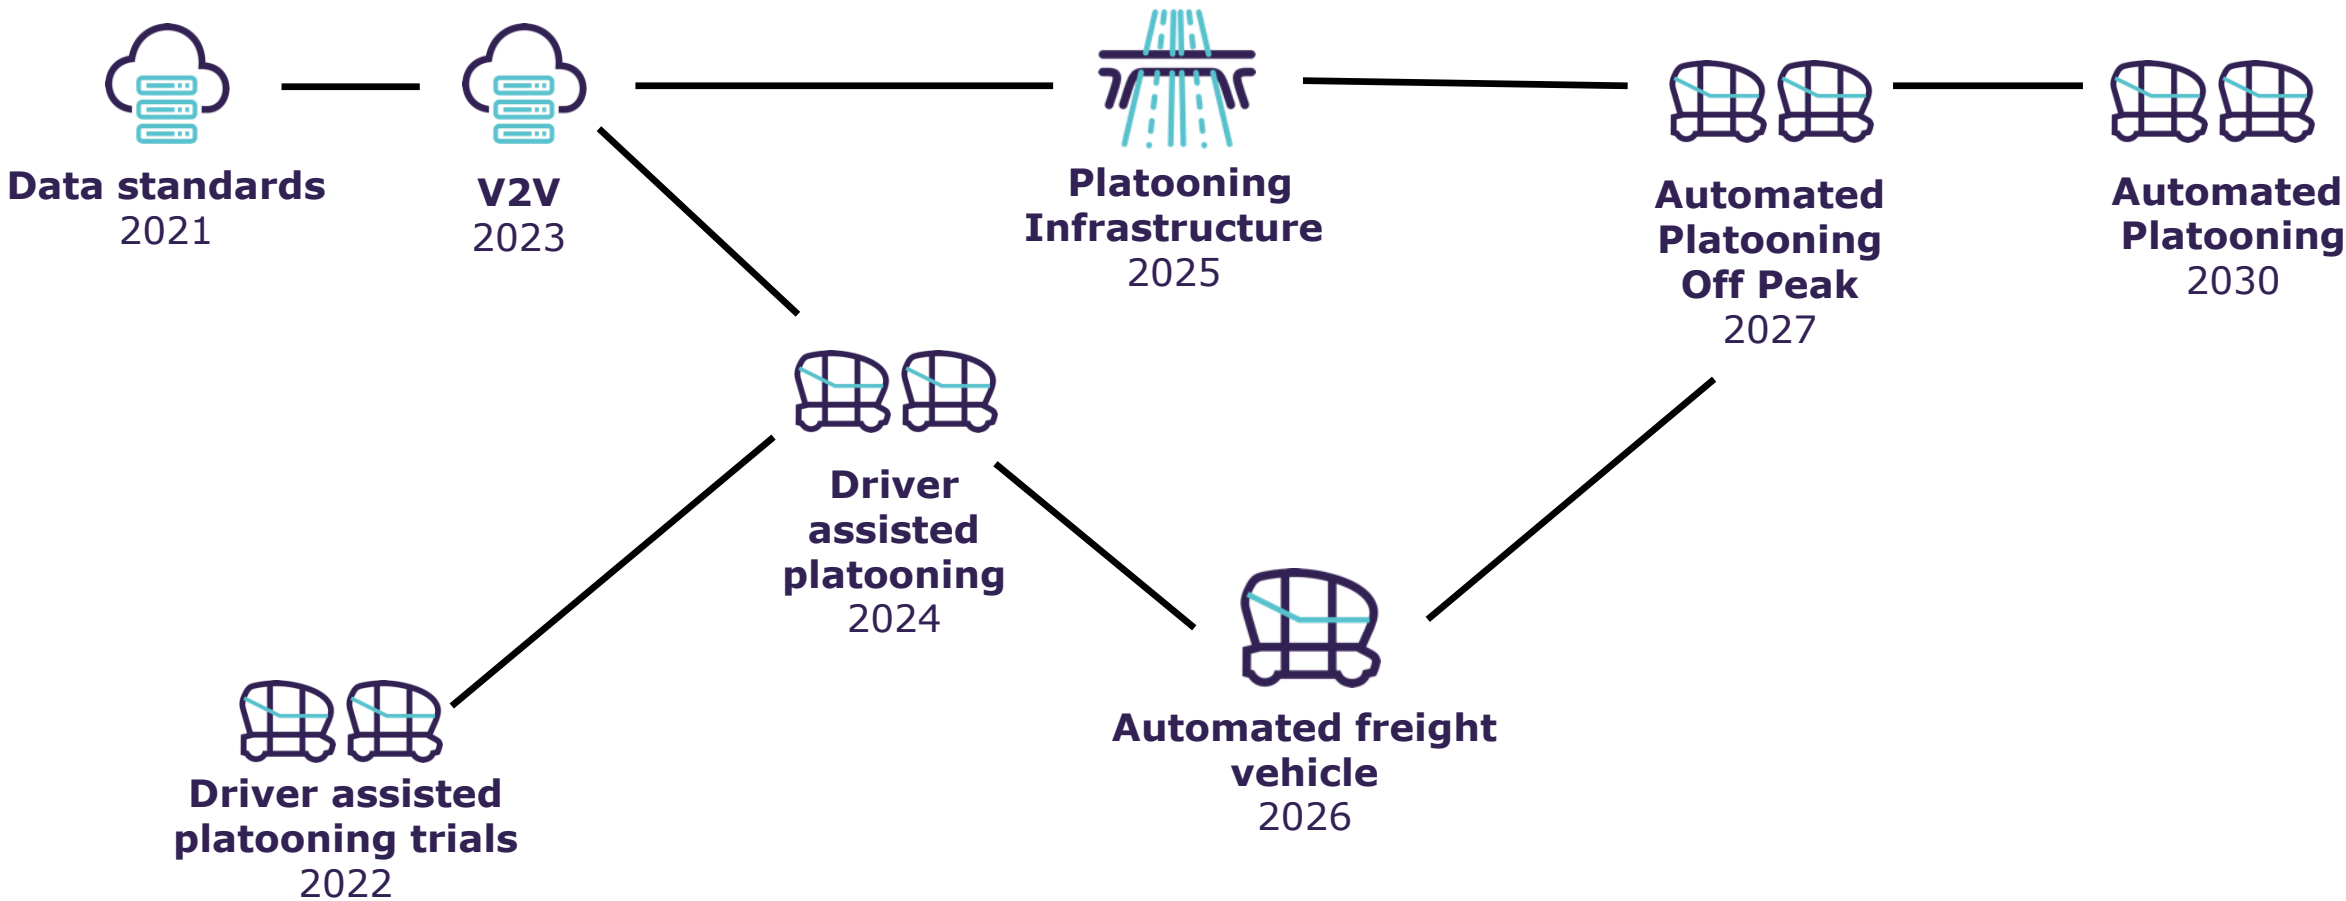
Data standards
2021

V2V
2023

Platooning Infrastructure
2025

Automated Platooning Off Peak
2027

Automated Platooning
2030

Driver assisted platooning
2024

Driver assisted platooning trials
2022

Automated freight vehicle
2026